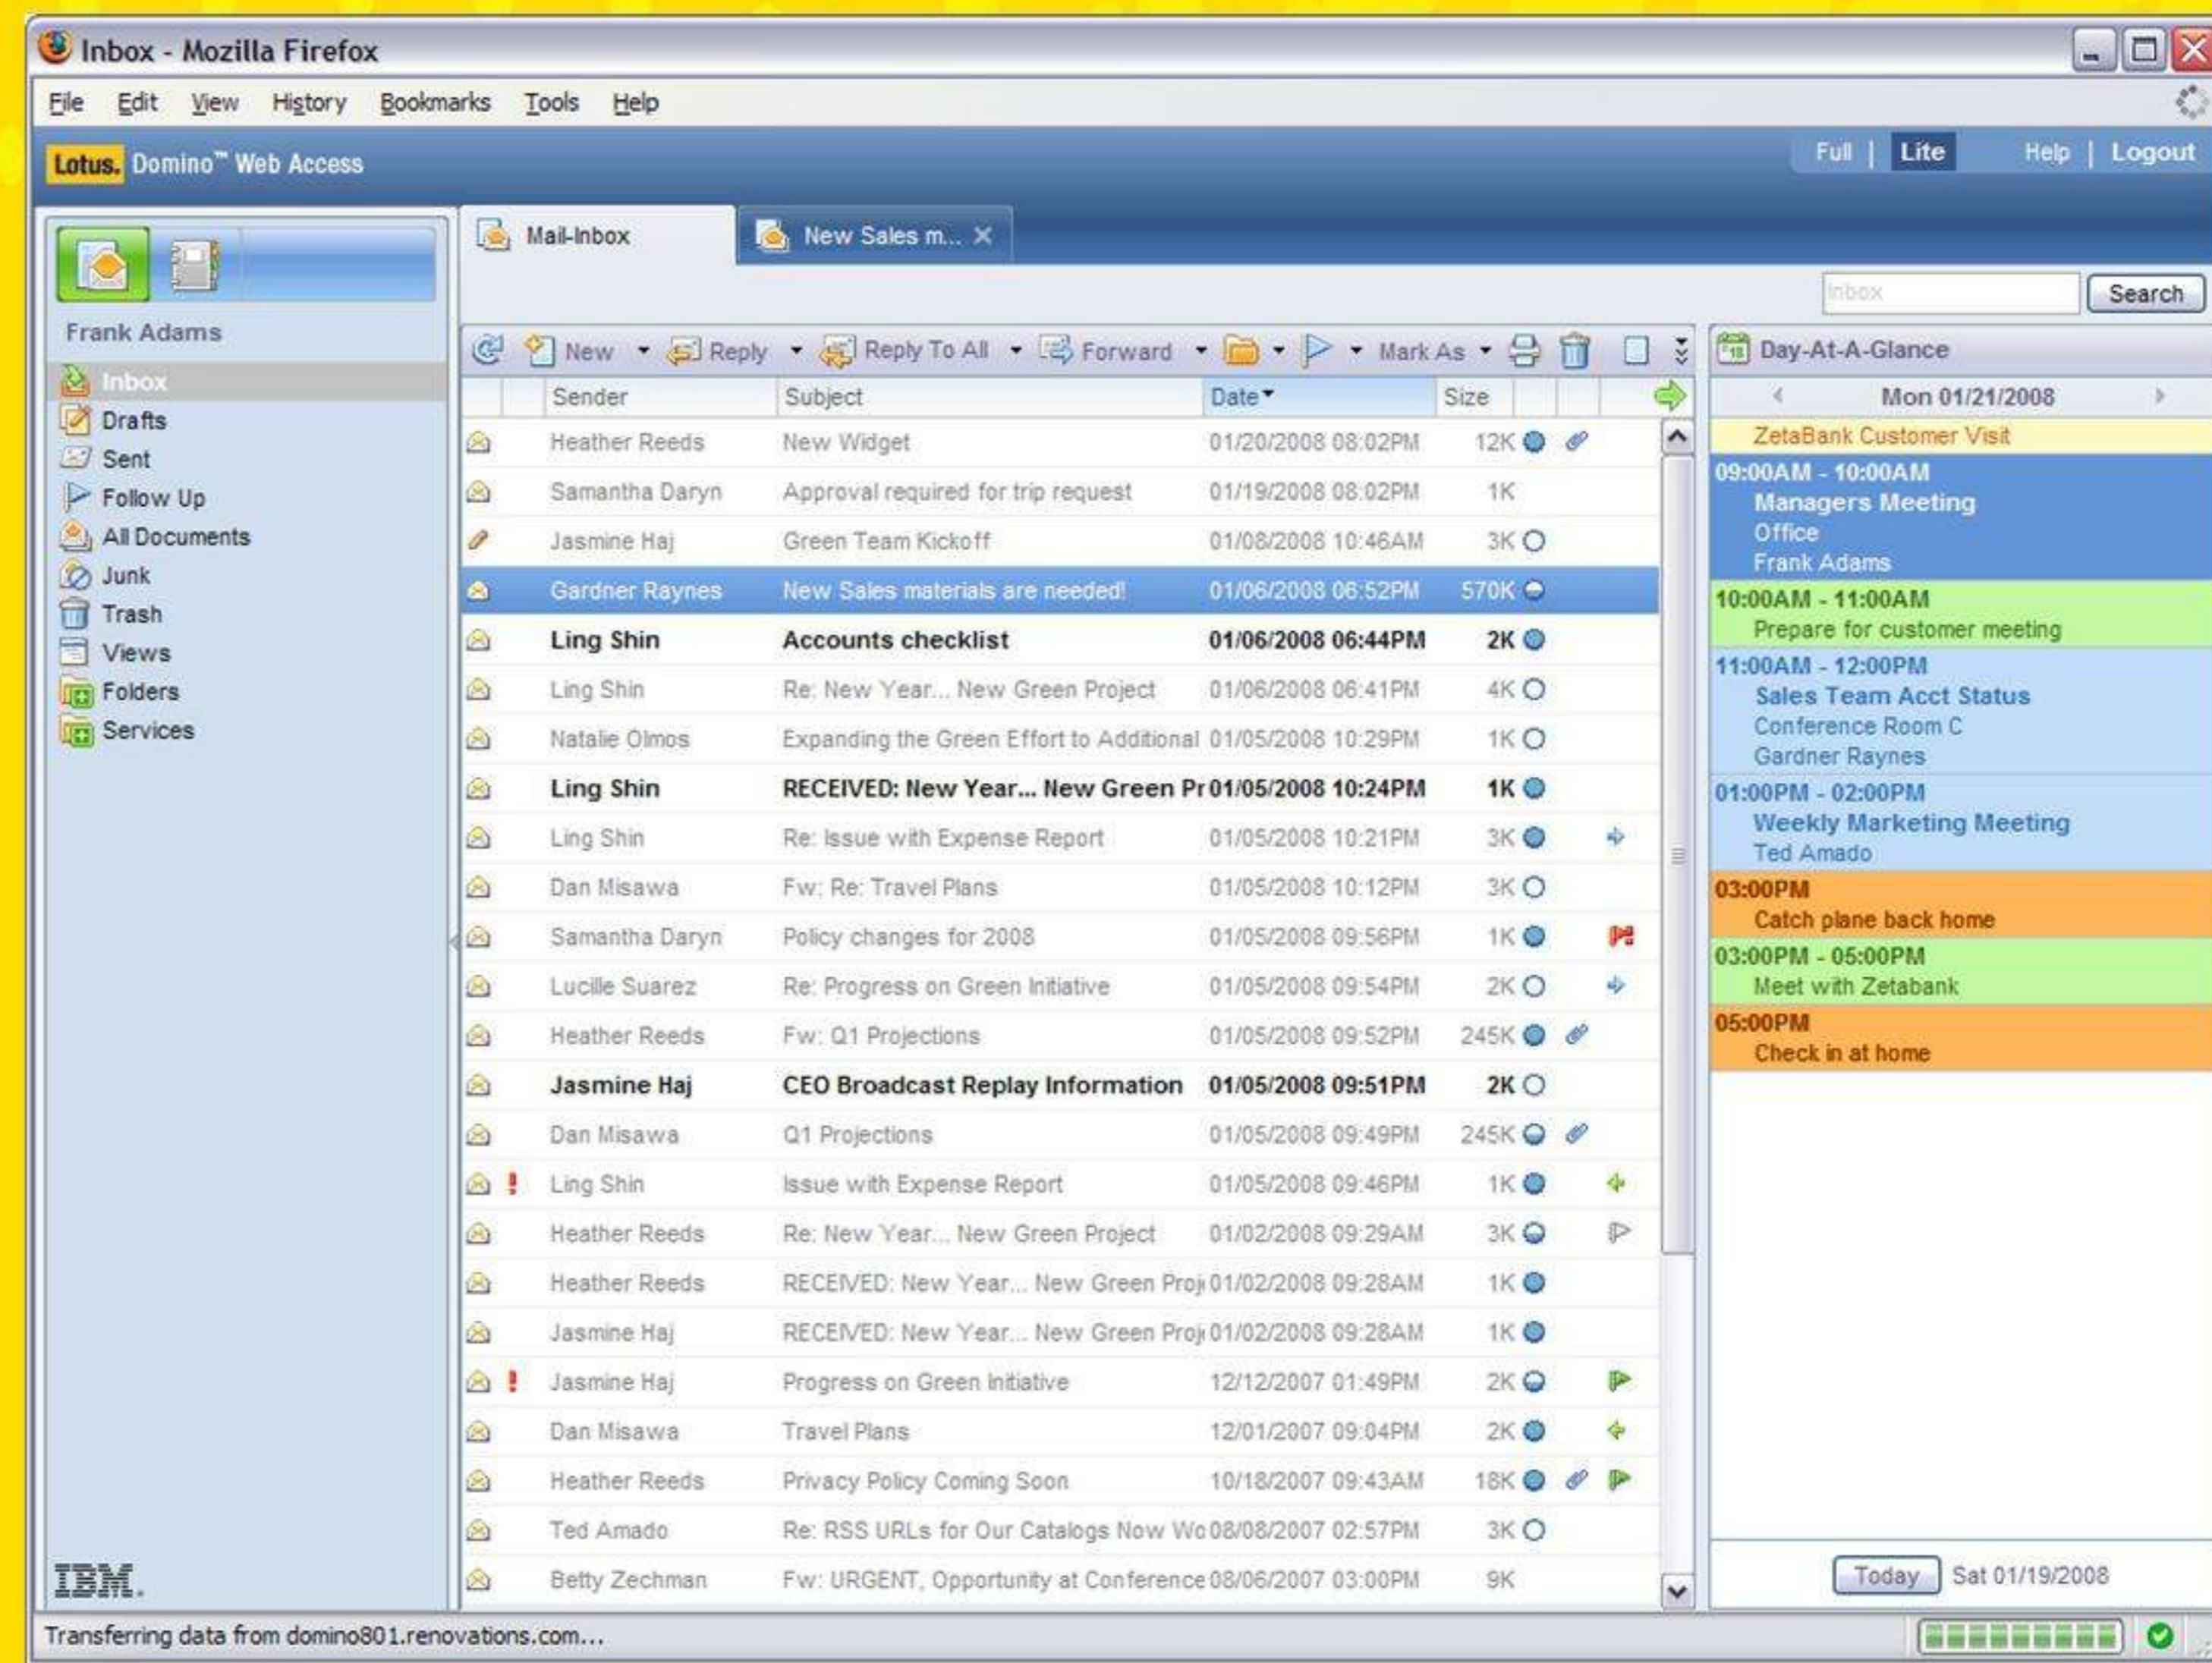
Inbox - Mozilla Firefox

File Edit View History Bookmarks Tools Help

Lotus. Domino™ Web Access

Full | Lite Help | Logout

Mail-Inbox | New Sales m...

Inbox Search

Frank Adams

Inbox
Drafts
Sent
Follow Up
All Documents
Junk
Trash
Views
Folders
Services

IBM.

New Reply Reply To All Forward Mark As

| Sender | Subject | Date | Size |
|---|---|---|---|
| Heather Reeds | New Widget | 01/20/2008 08:02PM | 12K |
| Samantha Daryn | Approval required for trip request | 01/19/2008 08:02PM | 1K |
| Jasmine Haj | Green Team Kickoff | 01/08/2008 10:46AM | 3K |
| Gardner Raynes | New Sales materials are needed! | 01/06/2008 06:52PM | 570K |
| Ling Shin | Accounts checklist | 01/06/2008 06:44PM | 2K |
| Ling Shin | Re: New Year... New Green Project | 01/06/2008 06:41PM | 4K |
| Natalie Olmos | Expanding the Green Effort to Additional | 01/05/2008 10:29PM | 1K |
| Ling Shin | RECEIVED: New Year... New Green Pr | 01/05/2008 10:24PM | 1K |
| Ling Shin | Re: Issue with Expense Report | 01/05/2008 10:21PM | 3K |
| Dan Misawa | Fw: Re: Travel Plans | 01/05/2008 10:12PM | 3K |
| Samantha Daryn | Policy changes for 2008 | 01/05/2008 09:56PM | 1K |
| Lucille Suarez | Re: Progress on Green Initiative | 01/05/2008 09:54PM | 2K |
| Heather Reeds | Fw: Q1 Projections | 01/05/2008 09:52PM | 245K |
| Jasmine Haj | CEO Broadcast Replay Information | 01/05/2008 09:51PM | 2K |
| Dan Misawa | Q1 Projections | 01/05/2008 09:49PM | 245K |
| Ling Shin | Issue with Expense Report | 01/05/2008 09:46PM | 1K |
| Heather Reeds | Re: New Year... New Green Project | 01/02/2008 09:29AM | 3K |
| Heather Reeds | RECEIVED: New Year... New Green Proj | 01/02/2008 09:28AM | 1K |
| Jasmine Haj | RECEIVED: New Year... New Green Proj | 01/02/2008 09:28AM | 1K |
| Jasmine Haj | Progress on Green Initiative | 12/12/2007 01:49PM | 2K |
| Dan Misawa | Travel Plans | 12/01/2007 09:04PM | 2K |
| Heather Reeds | Privacy Policy Coming Soon | 10/18/2007 09:43AM | 18K |
| Ted Amado | Re: RSS URLs for Our Catalogs Now Wo | 08/08/2007 02:57PM | 3K |
| Betty Zechman | Fw: URGENT, Opportunity at Conference | 08/06/2007 03:00PM | 9K |

Day-At-A-Glance
Mon 01/21/2008
ZetaBank Customer Visit
09:00AM - 10:00AM
Managers Meeting
Office
Frank Adams
10:00AM - 11:00AM
Prepare for customer meeting
11:00AM - 12:00PM
Sales Team Acct Status
Conference Room C
Gardner Raynes
01:00PM - 02:00PM
Weekly Marketing Meeting
Ted Amado
03:00PM
Catch plane back home
03:00PM - 05:00PM
Meet with Zetabank
05:00PM
Check in at home

Today Sat 01/19/2008

Transferring data from domino801.renovations.com...